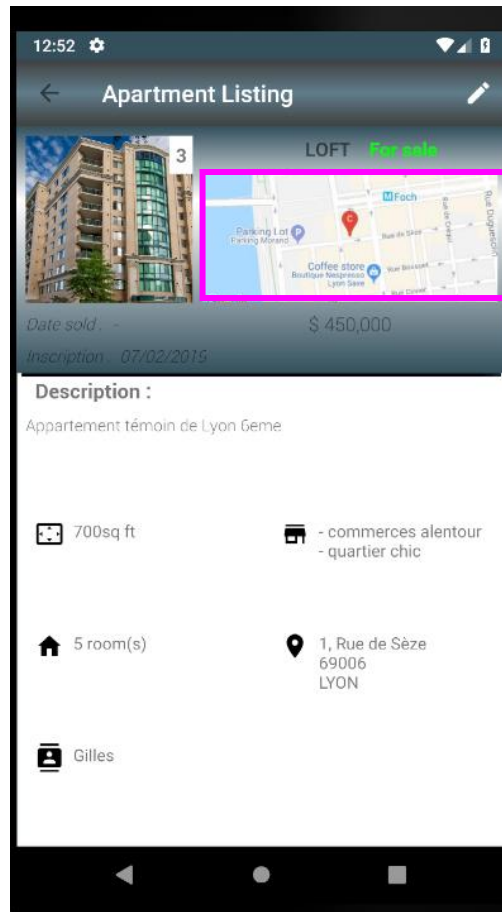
12:52

Apartment Listing

3

LOFT For sale

Foch
Parking Lot Parking Morand
Rue de Sèze
Coffee store Boutique Nespresso Lyon Saxe
Rue Boissac
Rue Duguesclin

Date sold : -
$ 450,000
Inscription : 07/02/2015

Description :

Appartement témoin de Lyon 6eme

700sq ft

- commerces alentour
- quartier chic

5 room(s)

1, Rue de Sèze
69006
LYON

Gilles